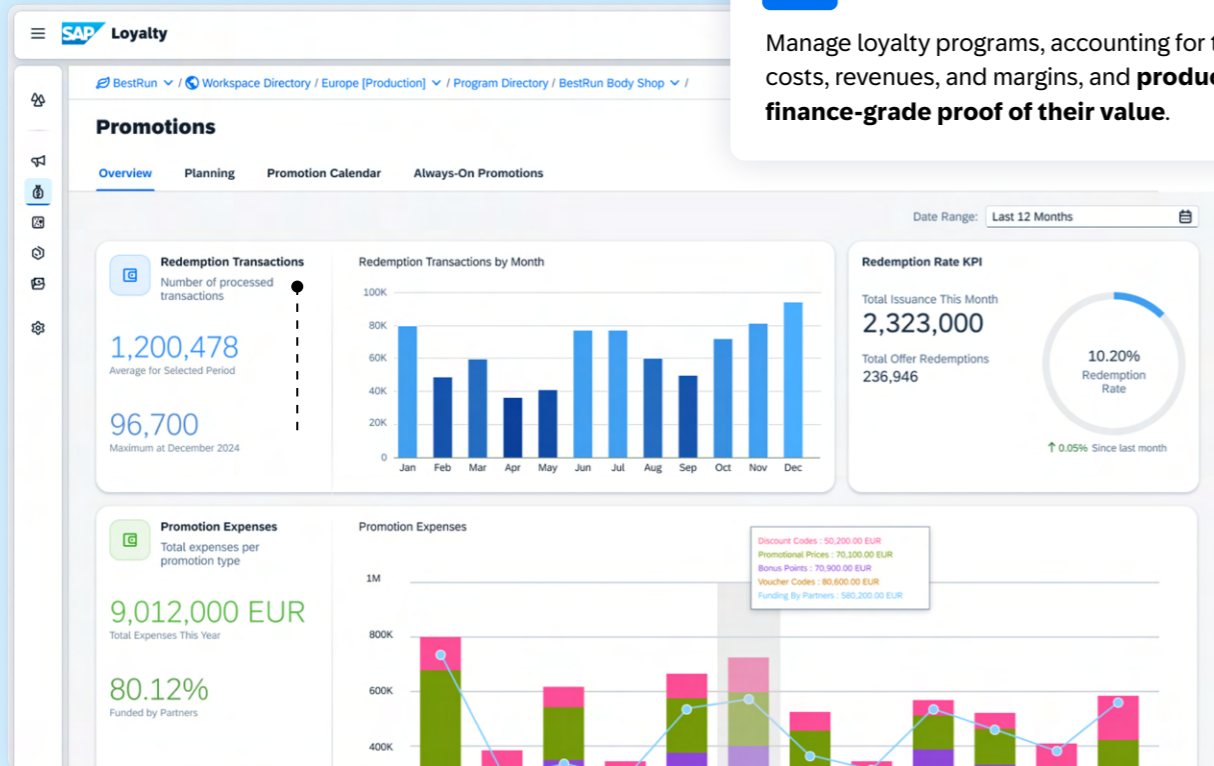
SAP Loyalty

Manage loyalty programs, accounting for t costs, revenues, and margins, and **produc finance-grade proof of their value**.

BestRun / Workspace Directory / Europe [Production] / Program Directory / BestRun Body Shop /

Promotions

Overview Planning Promotion Calendar Always-On Promotions

Date Range: Last 12 Months

Redemption Transactions
Number of processed transactions

1,200,478
Average for Selected Period

96,700
Maximum at December 2024

Redemption Transactions by Month

100K
80K
60K
40K
20K
0
Jan Feb Mar Apr May Jun Jul Aug Sep Oct Nov Dec

Redemption Rate KPI

Total Issuance This Month
2,323,000

Total Offer Redemptions
236,946

10.20%
Redemption Rate

0.05% Since last month

Promotion Expenses
Total expenses per promotion type

9,012,000 EUR
Total Expenses This Year

80.12%
Funded by Partners

Promotion Expenses

Discount Codes : 50,200.00 EUR
Promotional Prices : 70,100.00 EUR
Bonus Points : 70,900.00 EUR
Voucher Codes : 80,600.00 EUR
Funding By Partners : 580,200.00 EUR

1M
800K
600K
400K